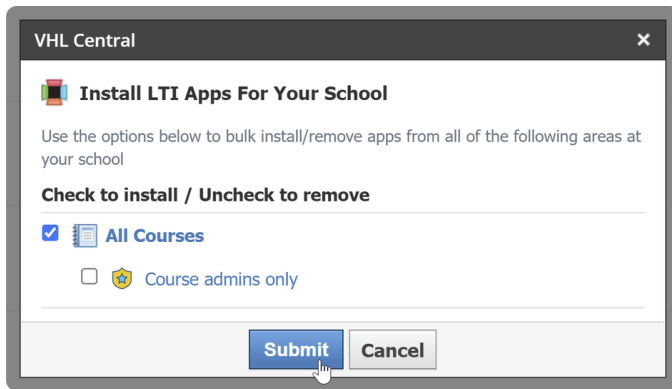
VHL Central
×

Install LTI Apps For Your School

Use the options below to bulk install/remove apps from all of the following areas at your school

Check to install / Uncheck to remove

All Courses

Course admins only

Submit
Cancel